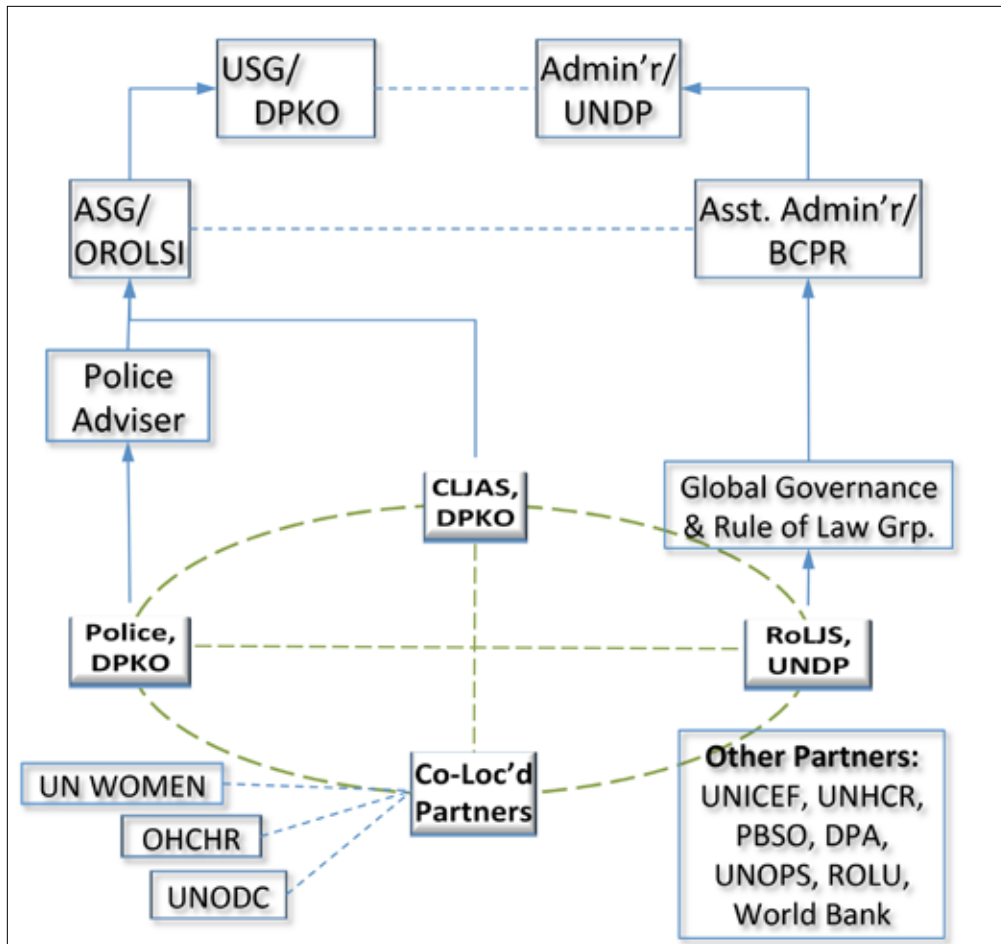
USG/ DPKO

Admin'r/ UNDP

ASG/ OROLSI

Asst. Admin'r/ BCPR

Police Adviser

CLJAS, DPKO

Global Governance & Rule of Law Grp.

Police, DPKO

RoLJS, UNDP

UN WOMEN

OHCHR

UNODC

Co-Loc'd Partners

Other Partners: UNICEF, UNHCR, PBSO, DPA, UNOPS, ROLU, World Bank